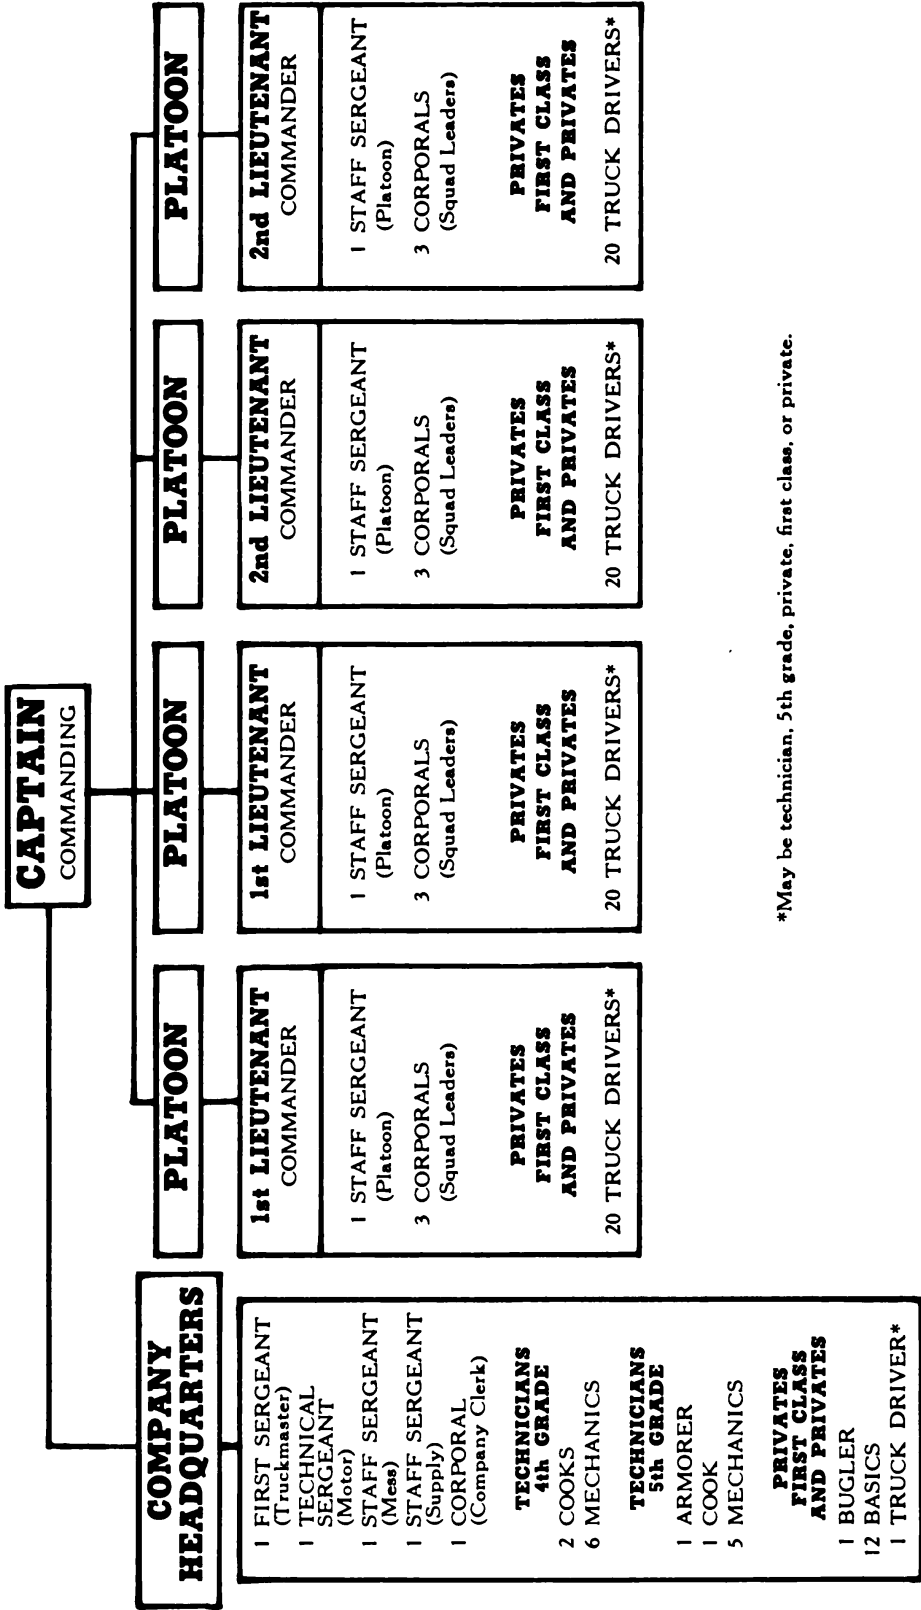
CAPTAIN
COMMANDING

COMPANY HEADQUARTERS

1 FIRST SERGEANT (Truckmaster)
1 TECHNICAL SERGEANT (Motor)
1 STAFF SERGEANT (Mess)
1 STAFF SERGEANT (Supply)
1 CORPORAL (Company Clerk)

TECHNICIANS 4th GRADE
2 COOKS
6 MECHANICS

TECHNICIANS 5th GRADE
1 ARMORER
1 COOK
5 MECHANICS

PRIVATES FIRST CLASS AND PRIVATES
1 BUGLER
12 BASICS
1 TRUCK DRIVER*

PLATOON

1st LIEUTENANT COMMANDER

1 STAFF SERGEANT (Platoon)
3 CORPORALS (Squad Leaders)

PRIVATES FIRST CLASS AND PRIVATES
20 TRUCK DRIVERS*

PLATOON

1st LIEUTENANT COMMANDER

1 STAFF SERGEANT (Platoon)
3 CORPORALS (Squad Leaders)

PRIVATES FIRST CLASS AND PRIVATES
20 TRUCK DRIVERS*

PLATOON

2nd LIEUTENANT COMMANDER

1 STAFF SERGEANT (Platoon)
3 CORPORALS (Squad Leaders)

PRIVATES FIRST CLASS AND PRIVATES
20 TRUCK DRIVERS*

PLATOON

2nd LIEUTENANT COMMANDER

1 STAFF SERGEANT (Platoon)
3 CORPORALS (Squad Leaders)

PRIVATES FIRST CLASS AND PRIVATES
20 TRUCK DRIVERS*

*May be technician, 5th grade, private, first class, or private.